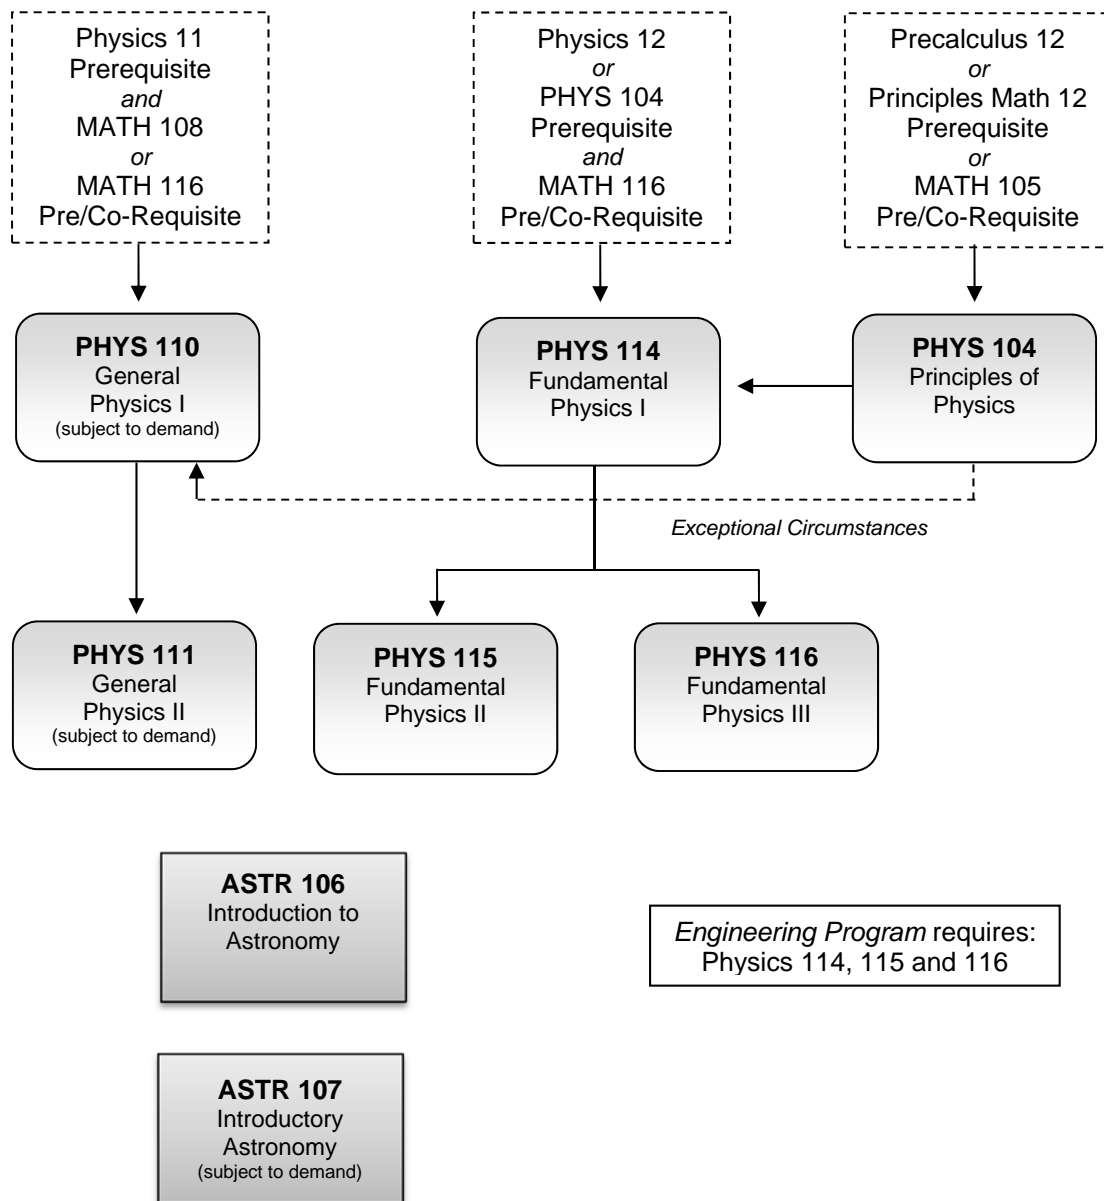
Physics 11
Prerequisite
and
MATH 108
or
MATH 116
Pre/Co-Requisite

Physics 12
or
PHYS 104
Prerequisite
and
MATH 116
Pre/Co-Requisite

Precalculus 12
or
Principles Math 12
Prerequisite
or
MATH 105
Pre/Co-Requisite

PHYS 110
General
Physics I
(subject to demand)

PHYS 114
Fundamental
Physics I

PHYS 104
Principles of
Physics

Exceptional Circumstances

PHYS 111
General
Physics II
(subject to demand)

PHYS 115
Fundamental
Physics II

PHYS 116
Fundamental
Physics III

ASTR 106
Introduction to
Astronomy

Engineering Program requires:
Physics 114, 115 and 116

ASTR 107
Introductory
Astronomy
(subject to demand)